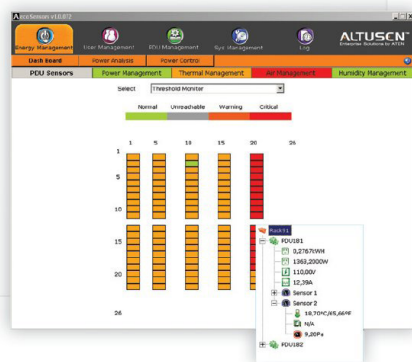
eco Sensors v1.0.072

Energy Management
User Management
PDU Management
Sys Management
Log

ALTUSEN
Enterprise Solutions by ATEN

Dash Board
Power Analysis
Power Control

PDU Sensors
Power Management
Thermal Management
Air Management
Humidity Management

Select Threshold Monitor

Normal
Unreachable
Warning
Critical

1 5 10 15 20 26

1
5
10
15
20
26

Rack01
PDU181
0,2767KWH
1363,2000W
110,00V
12,39A
Sensor 1
Sensor 2
18,70°C/65,66°F
N/A
9,20Pa
PDU182